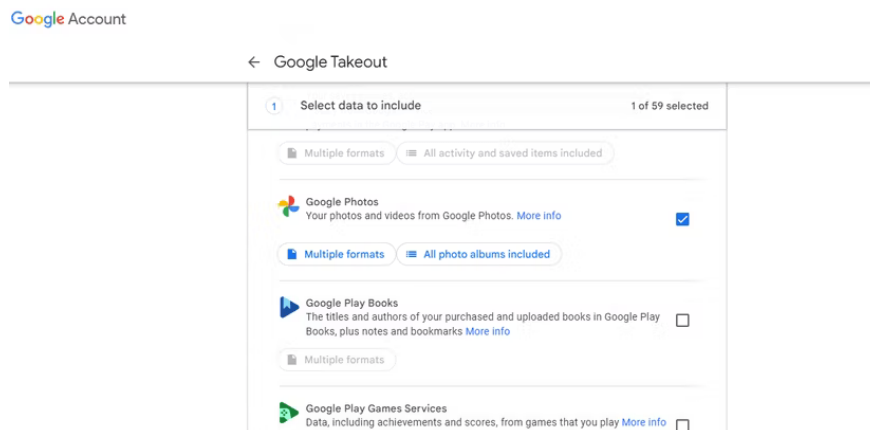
Google Account

← Google Takeout

1 Select data to include 1 of 59 selected

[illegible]

Multiple formats All activity and saved items included

Google Photos
Your photos and videos from Google Photos. More info

Multiple formats All photo albums included

Google Play Books
The titles and authors of your purchased and uploaded books in Google Play Books, plus notes and bookmarks More info

Multiple formats

Google Play Games Services
Data, including achievements and scores, from games that you play More info